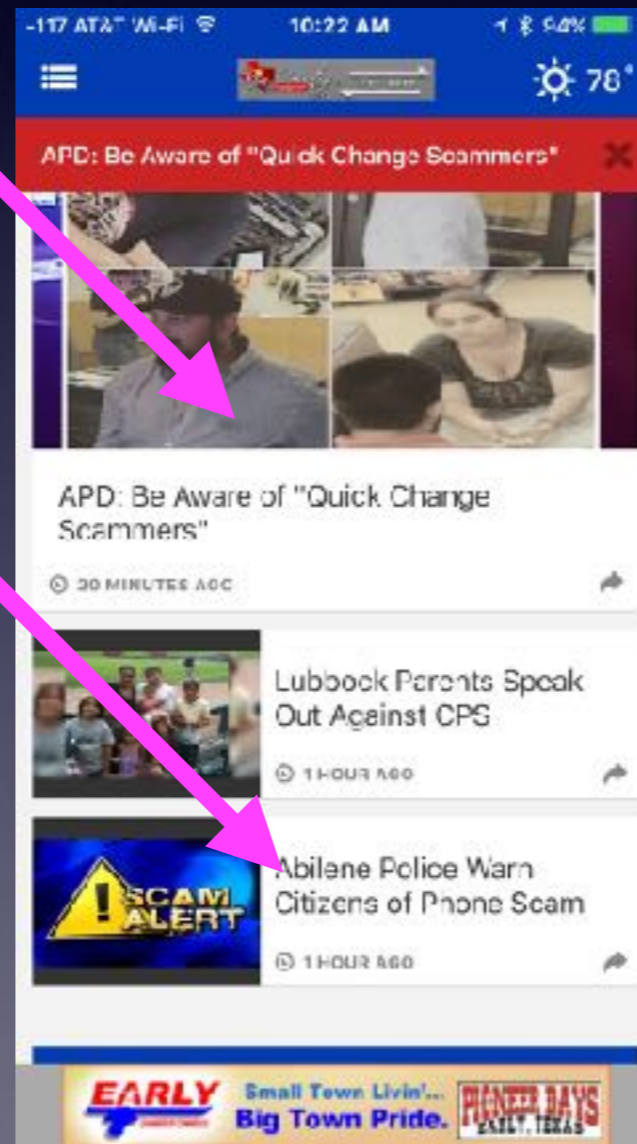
-117 AT&T Wi-Fi 10:22 AM 94%

78°

APD: Be Aware of "Quick Change Scammers"

APD: Be Aware of "Quick Change Scammers"

30 MINUTES AGO

Lubbock Parents Speak Out Against CPS

1 HOUR AGO

SCAM ALERT

Abilene Police Warn Citizens of Phone Scam

1 HOUR AGO

EARLY

Small Town Livin'... Big Town Pride.

PIONEER DAYS EARLY, TEXAS